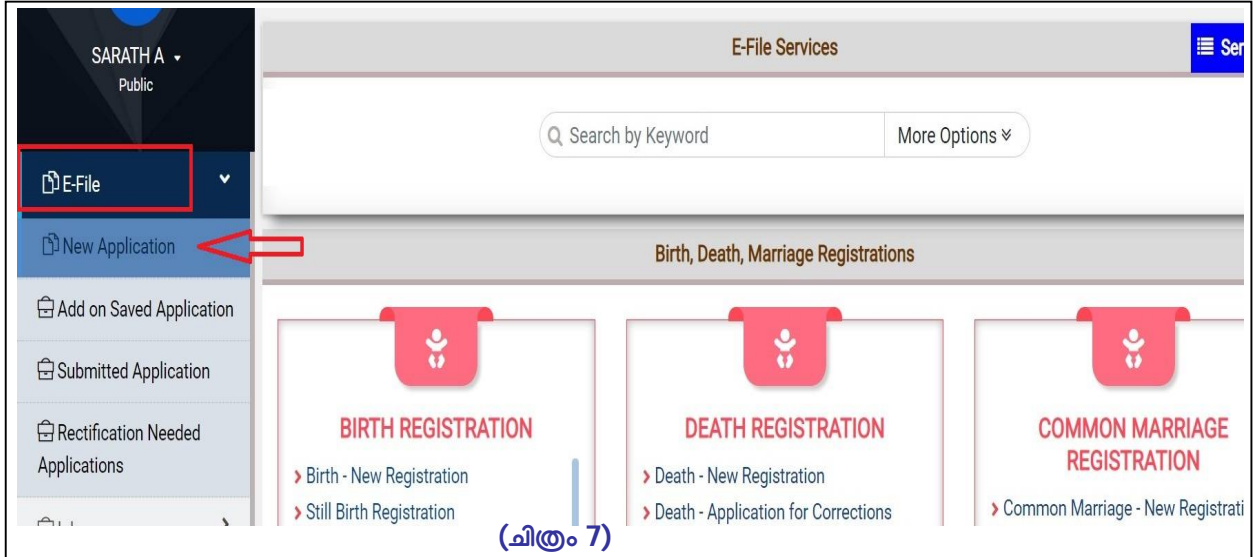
SARATH A
Public

E-File

New Application

Add on Saved Application

Submitted Application

Rectification Needed Applications

E-File Services

Ser

Search by Keyword

More Options

Birth, Death, Marriage Registrations

BIRTH REGISTRATION

› Birth - New Registration

› Still Birth Registration

DEATH REGISTRATION

› Death - New Registration

› Death - Application for Corrections

COMMON MARRIAGE REGISTRATION

› Common Marriage - New Registrati

(ചിത്രം 7)